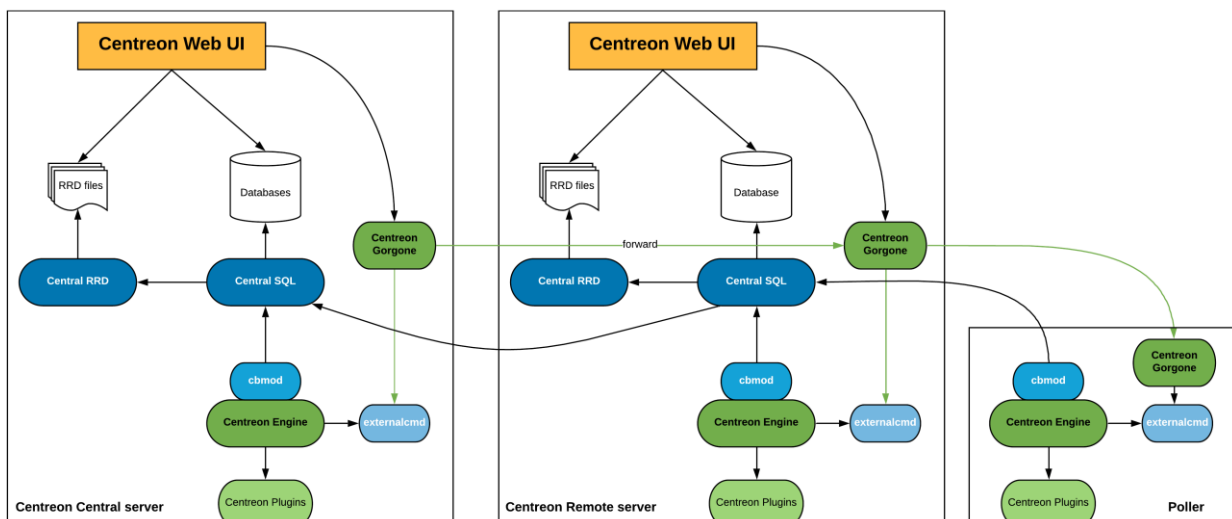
Centreon Web UI

RRD files

Databases

Centreon Gorgone

Central RRD

Central SQL

cbmod

Centreon Engine

externalcmd

Centreon Plugins

Centreon Central server

Centreon Web UI

RRD files

Database

forward

Centreon Gorgone

Central RRD

Central SQL

cbmod

Centreon Engine

externalcmd

Centreon Plugins

Centreon Remote server

Centreon Gorgone

cbmod

Centreon Engine

externalcmd

Centreon Plugins

Poller